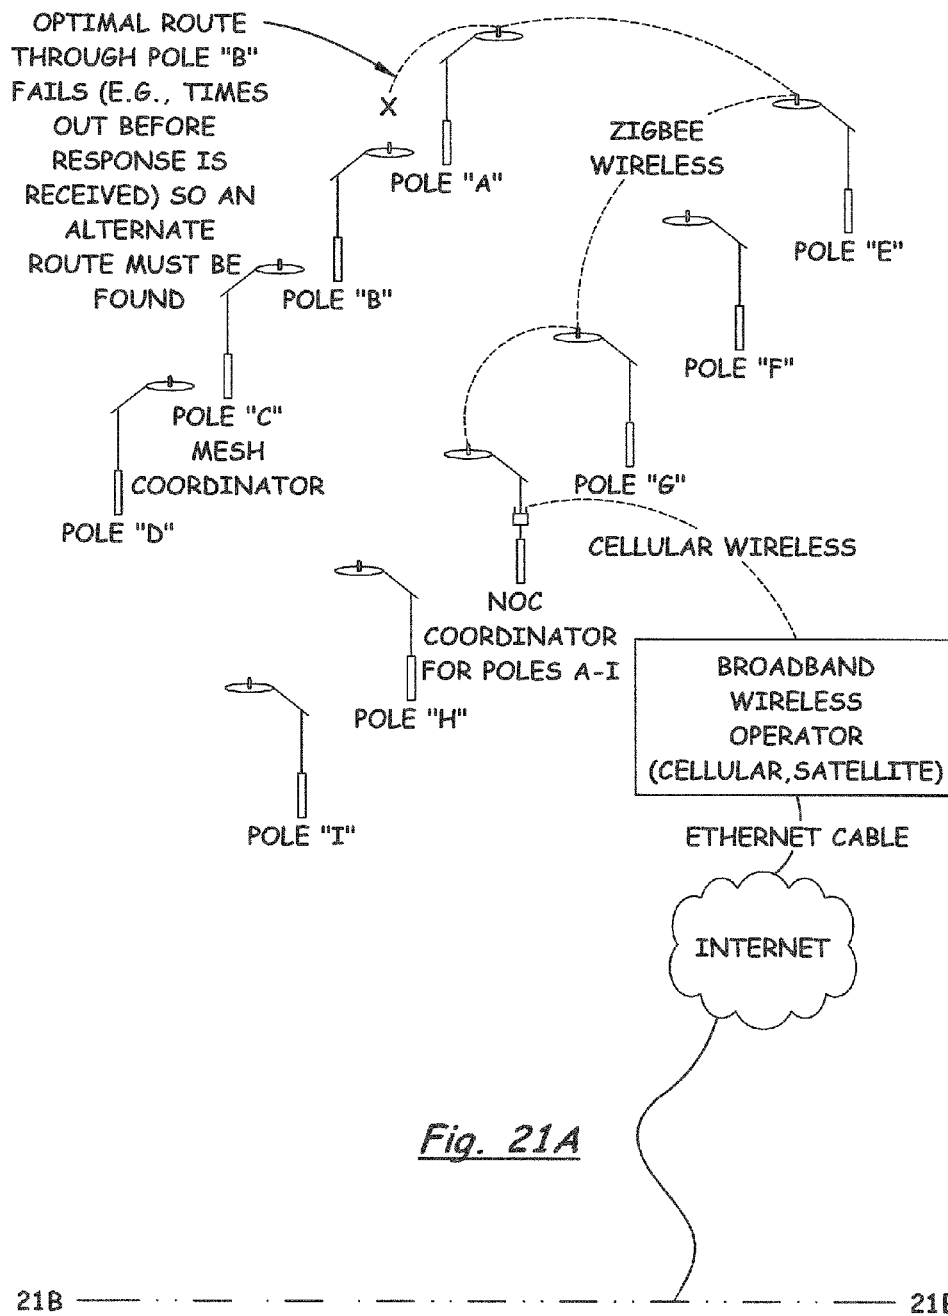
OPTIMAL ROUTE THROUGH POLE "B" FAILS (E.G., TIMES OUT BEFORE RESPONSE IS RECEIVED) SO AN ALTERNATE ROUTE MUST BE FOUND

X

POLE "A"

ZIGBEE WIRELESS

POLE "E"

POLE "B"

POLE "F"

POLE "C" MESH COORDINATOR

POLE "D"

POLE "G"

CELLULAR WIRELESS

NOC COORDINATOR FOR POLES A-I

POLE "H"

BROADBAND WIRELESS OPERATOR (CELLULAR,SATELLITE)

POLE "I"

ETHERNET CABLE

INTERNET

Fig. 21A

21B

21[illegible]